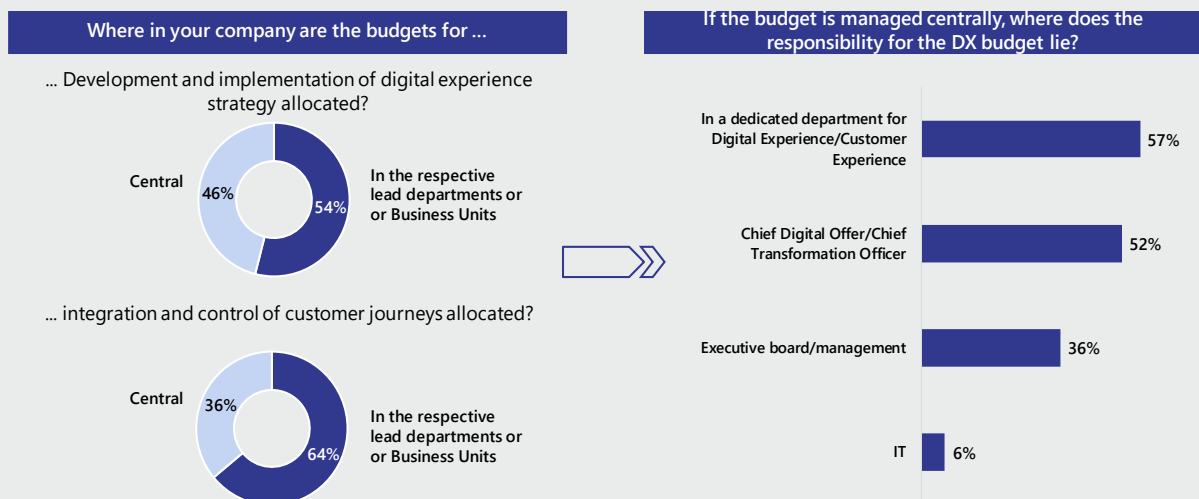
Where in your company are the budgets for ...

... Development and implementation of digital experience strategy allocated?

Central

46%

54%

In the respective lead departments or or Business Units

... integration and control of customer journeys allocated?

Central

36%

64%

In the respective lead departments or or Business Units

If the budget is managed centrally, where does the responsibility for the DX budget lie?

In a dedicated department for Digital Experience/Customer Experience 57%

Chief Digital Offer/Chief Transformation Officer 52%

Executive board/management 36%

IT 6%